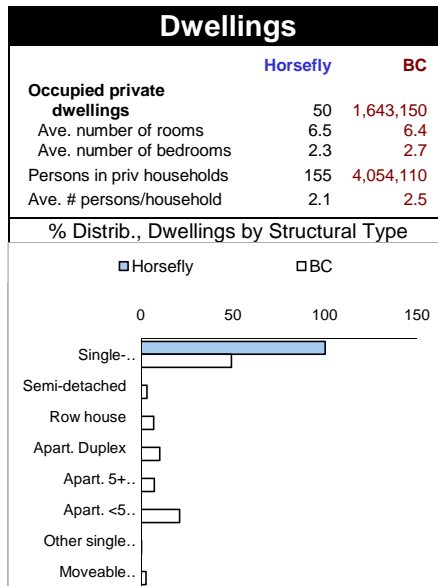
Dwellings

| | Horsefly | BC |
|---|---|---|
| Occupied private dwellings | 50 | 1,643,150 |
| Ave. number of rooms | 6.5 | 6.4 |
| Ave. number of bedrooms | 2.3 | 2.7 |
| Persons in priv households | 155 | 4,054,110 |
| Ave. # persons/household | 2.1 | 2.5 |

% Distrib., Dwellings by Structural Type

Horsefly
BC

0
50
100
150

Single-..
Semi-detached
Row house
Apart. Duplex
Apart. 5+..
Apart. <5..
Other single..
Moveable..